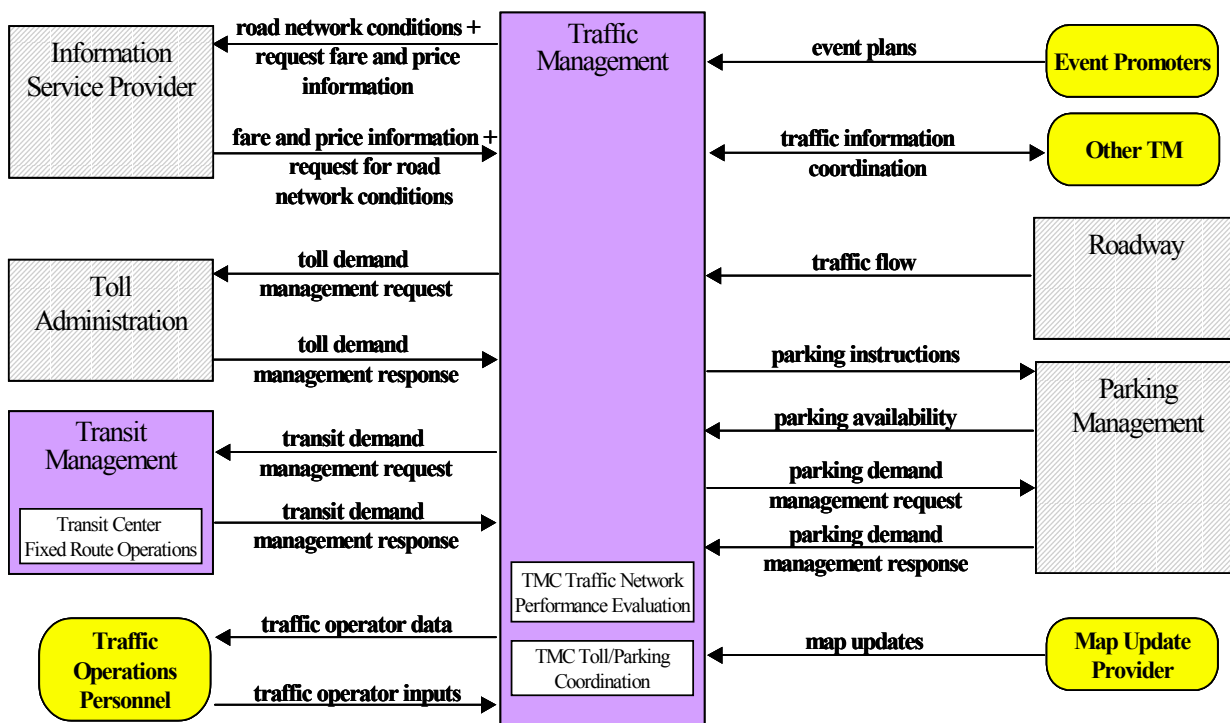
Traffic Management

Information Service Provider

road network conditions + request fare and price information

fare and price information + request for road network conditions

event plans

Event Promoters

traffic information coordination

Other TM

Toll Administration

toll demand management request

toll demand management response

traffic flow

Roadway

parking instructions

Parking Management

parking availability

parking demand management request

parking demand management response

Transit Management

Transit Center Fixed Route Operations

transit demand management request

transit demand management response

TMC Traffic Network Performance Evaluation

TMC Toll/Parking Coordination

Traffic Operations Personnel

traffic operator data

traffic operator inputs

map updates

Map Update Provider